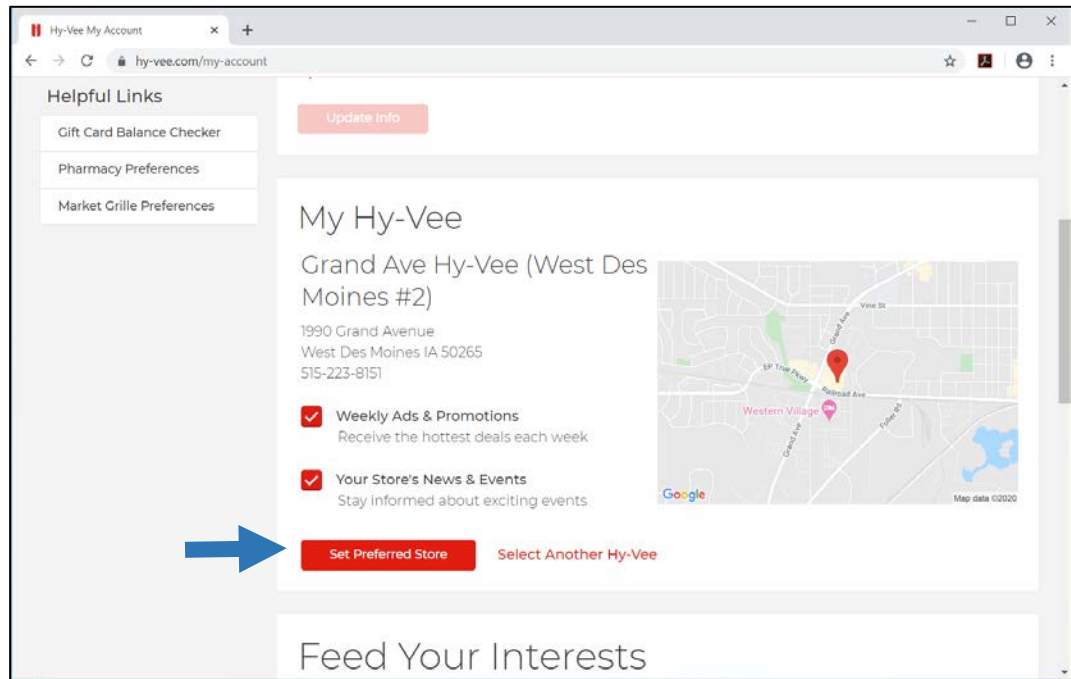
Hy-Vee My Account ×
+
hy-vee.com/my-account

Helpful Links
Gift Card Balance Checker
Pharmacy Preferences
Market Grille Preferences

Update Info

My Hy-Vee

Grand Ave Hy-Vee (West Des Moines #2)

1990 Grand Avenue
West Des Moines IA 50265
515-223-8151

Weekly Ads & Promotions
Receive the hottest deals each week

Your Store's News & Events
Stay informed about exciting events

Vine St
Grand Ave
EP True Pkwy
Railroad Ave
Western Village
Grand Ave
Fuller Rd
Google
Map data ©2020

Set Preferred Store
Select Another Hy-Vee

Feed Your Interests